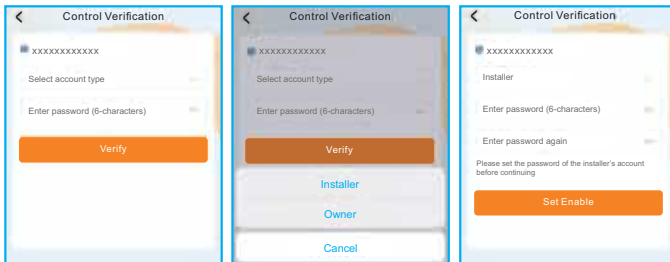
Control Verification

xxxxxxxxxxxx

Select account type

Enter password (6-characters)

Verify

Control Verification

xxxxxxxxxxxx

Select account type

Enter password (6-characters)

Verify

Installer

Owner

Cancel

Control Verification

xxxxxxxxxxxx

Installer

Enter password (6-characters)

Enter password again

Please set the password of the installer's account before continuing

Set Enable